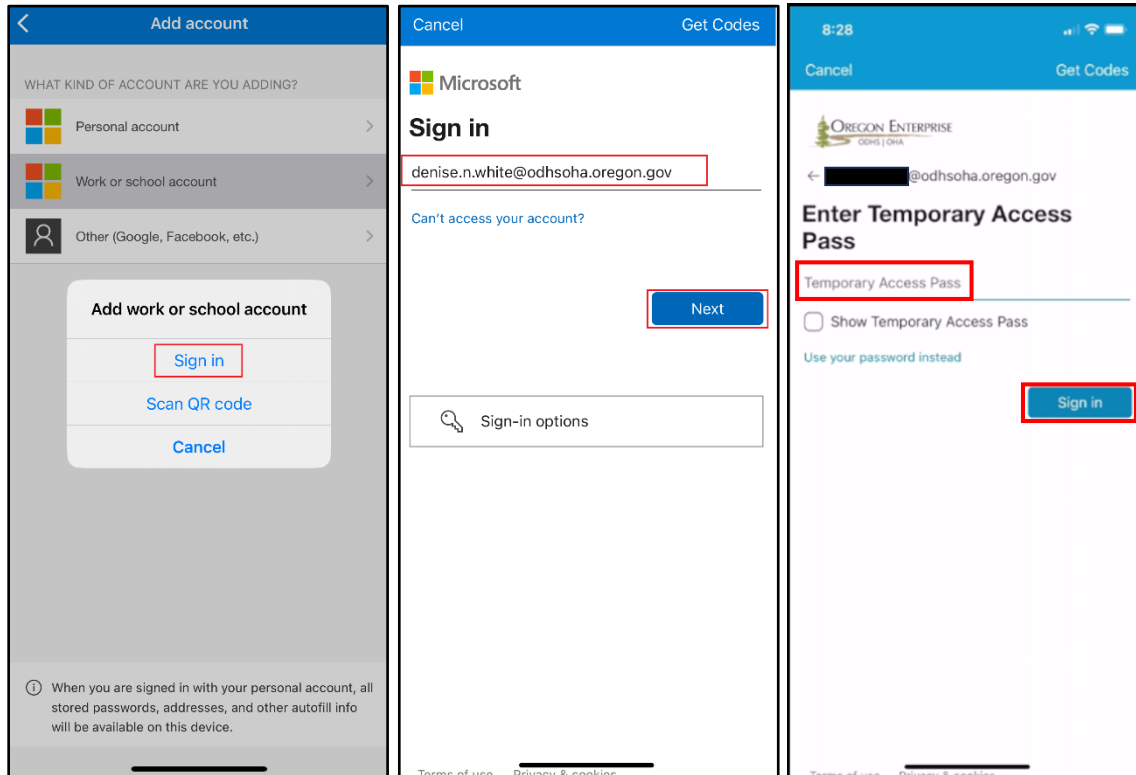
Add account

WHAT KIND OF ACCOUNT ARE YOU ADDING?

Personal account

Work or school account

Other (Google, Facebook, etc.)

Add work or school account

Sign in

Scan QR code

Cancel

When you are signed in with your personal account, all stored passwords, addresses, and other autofill info will be available on this device.

Cancel Get Codes

Microsoft

Sign in

denise.n.white@odhsoha.oregon.gov

Can't access your account?

Next

Sign-in options

Terms of use Privacy & cookies

8:28

Cancel Get Codes

OREGON ENTERPRISE
ODHS | OHA

← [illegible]@odhsoha.oregon.gov

Enter Temporary Access Pass

Temporary Access Pass

Show Temporary Access Pass

Use your password instead

Sign in

Terms of use Privacy & cookies